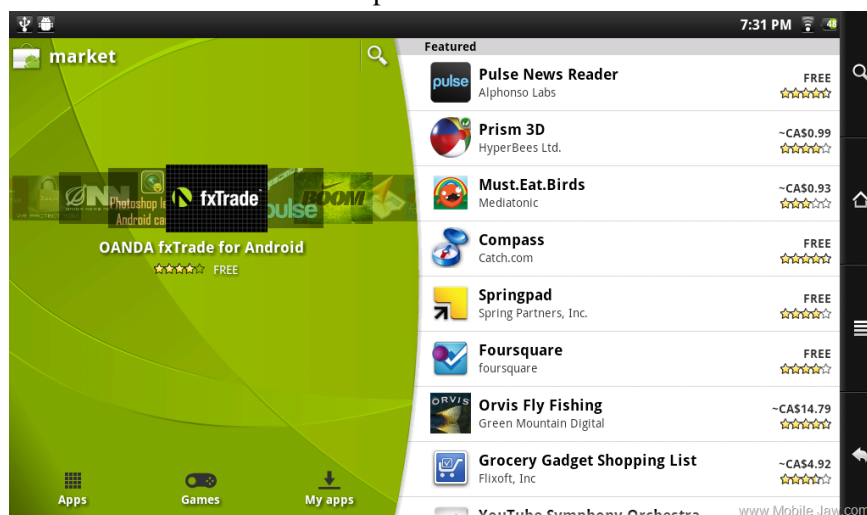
7:31 PM

market

Featured

fxTrade

pulse

BOOM

Photoshop

Android

OANDA fxTrade for Android
FREE

Pulse News Reader
Alphonso Labs
FREE

Prism 3D
HyperBees Ltd.
~CA$0.99

Must.Eat.Birds
Mediatonic
~CA$0.93

Compass
Catch.com
FREE

Springpad
Spring Partners, Inc.
FREE

Foursquare
foursquare
FREE

Orvis Fly Fishing
Green Mountain Digital
~CA$14.79

Grocery Gadget Shopping List
Flixoft, Inc
~CA$4.92

Apps
Games
My apps

www.MobileJaw.com